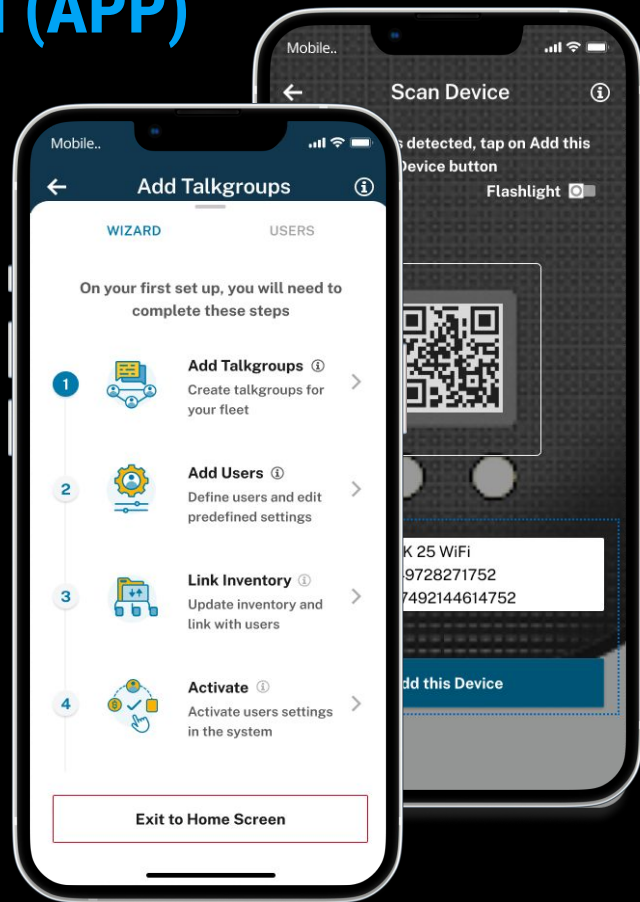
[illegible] (APP)

Mobile..

Scan Device

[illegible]s detected, tap on Add this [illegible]Device button

Flashlight

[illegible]K 25 WiFi
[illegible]49728271752
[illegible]7492144614752

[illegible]dd this Device

Mobile..

Add Talkgroups

WIZARD

USERS

On your first set up, you will need to complete these steps

1

Add Talkgroups

Create talkgroups for your fleet

2

Add Users

Define users and edit predefined settings

3

Link Inventory

Update inventory and link with users

4

Activate

Activate users settings in the system

Exit to Home Screen